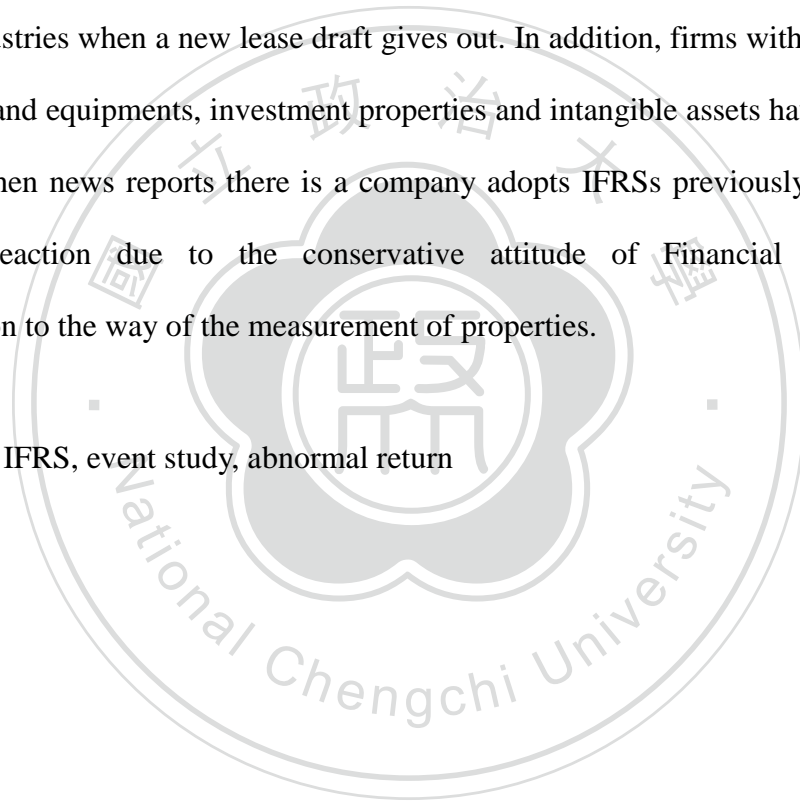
stries when a new lease draft gives out. In addition, firms with and equipments, investment properties and intangible assets ha hen news reports there is a company adopts IFRSs previously eaction due to the conservative attitude of Financial n to the way of the measurement of properties.

IFRS, event study, abnormal return

立 政 治 大 學
國 權
National Chengchi University
政 治